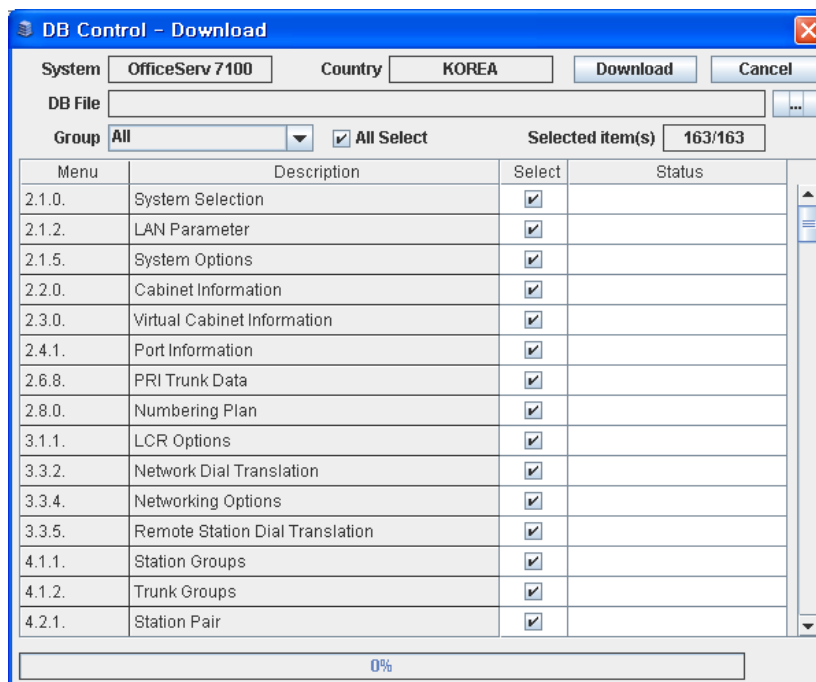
DB Control - Download

System OfficeServ 7100 Country KOREA Download Cancel

DB File ...

Group All All Select Selected item(s) 163/163

| Menu | Description | Select | Status |
|---|---|---|---|
| 2.1.0. | System Selection | ✔ | |
| 2.1.2. | LAN Parameter | ✔ | |
| 2.1.5. | System Options | ✔ | |
| 2.2.0. | Cabinet Information | ✔ | |
| 2.3.0. | Virtual Cabinet Information | ✔ | |
| 2.4.1. | Port Information | ✔ | |
| 2.6.8. | PRI Trunk Data | ✔ | |
| 2.8.0. | Numbering Plan | ✔ | |
| 3.1.1. | LCR Options | ✔ | |
| 3.3.2. | Network Dial Translation | ✔ | |
| 3.3.4. | Networking Options | ✔ | |
| 3.3.5. | Remote Station Dial Translation | ✔ | |
| 4.1.1. | Station Groups | ✔ | |
| 4.1.2. | Trunk Groups | ✔ | |
| 4.2.1. | Station Pair | ✔ | |

0%